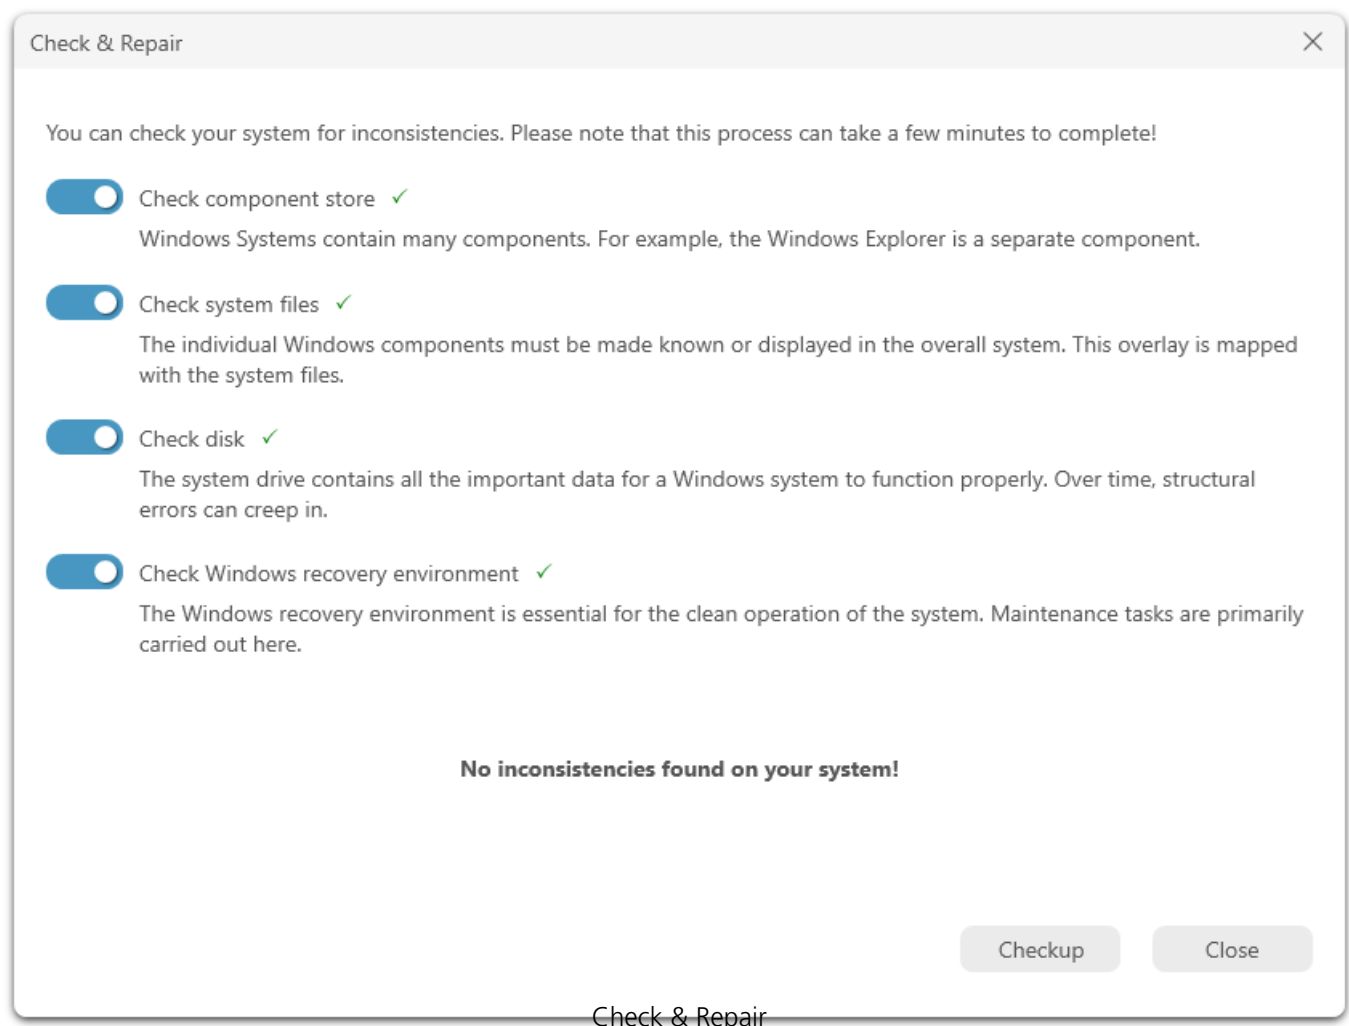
Check & Repair

You can check your system for inconsistencies. Please note that this process can take a few minutes to complete!

Check component store ✓

Windows Systems contain many components. For example, the Windows Explorer is a separate component.

Check system files ✓

The individual Windows components must be made known or displayed in the overall system. This overlay is mapped with the system files.

Check disk ✓

The system drive contains all the important data for a Windows system to function properly. Over time, structural errors can creep in.

Check Windows recovery environment ✓

The Windows recovery environment is essential for the clean operation of the system. Maintenance tasks are primarily carried out here.

No inconsistencies found on your system!

Checkup

Close

Check & Repair